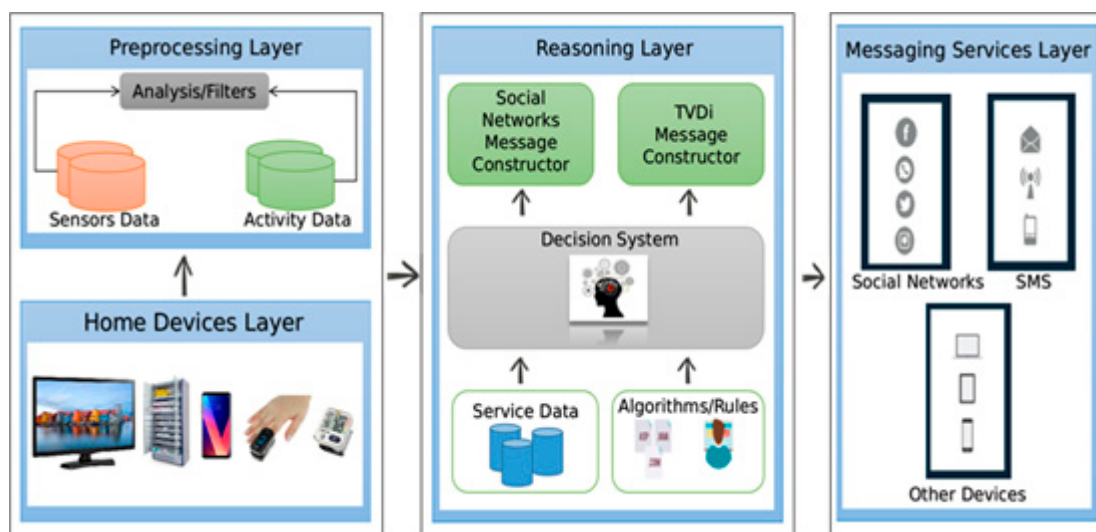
Preprocessing Layer

Analysis/Filters

Sensors Data

Activity Data

Home Devices Layer

Reasoning Layer

Social Networks Message Constructor

TVDi Message Constructor

Decision System

Service Data

Algorithms/Rules

Messaging Services Layer

Social Networks

SMS

Other Devices